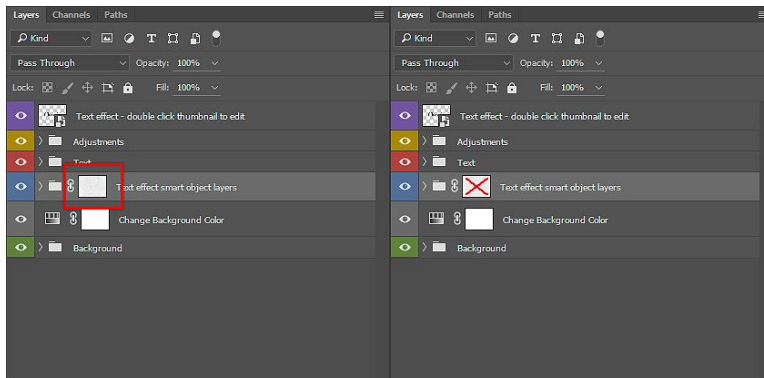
Layers Channels Paths

Kind

Pass Through Opacity: 100%

Lock: Fill: 100%

Text effect - double click thumbnail to edit

Adjustments

Text

Text effect smart object layers

Change Background Color

Background

Layers Channels Paths

Kind

Pass Through Opacity: 100%

Lock: Fill: 100%

Text effect - double click thumbnail to edit

Adjustments

Text

Text effect smart object layers

Change Background Color

Background